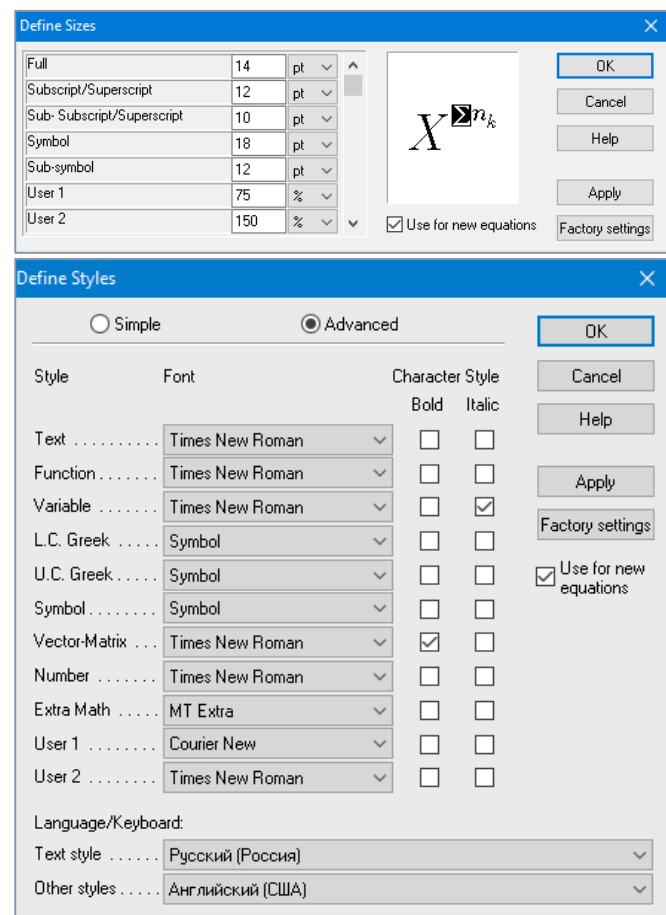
Define Sizes

| | | |
|---|---|---|
| Full | 14 | pt |
| Subscript/Superscript | 12 | pt |
| Sub- Subscript/Superscript | 10 | pt |
| Symbol | 18 | pt |
| Sub-symbol | 12 | pt |
| User 1 | 75 | % |
| User 2 | 150 | % |

$X^{\sum n_k}$

Use for new equations

OK
Cancel
Help
Apply
Factory settings

Define Styles

Simple Advanced

OK
Cancel
Help
Apply
Factory settings
Use for new equations

| Style | Font | Bold | Italic |
|---|---|---|---|
| Text .......... | Times New Roman | ☐ | ☐ |
| Function ........ | Times New Roman | ☐ | ☐ |
| Variable ........ | Times New Roman | ☐ | ☑ |
| L.C. Greek ..... | Symbol | ☐ | ☐ |
| U.C. Greek ..... | Symbol | ☐ | ☐ |
| Symbol ........ | Symbol | ☐ | ☐ |
| Vector-Matrix ... | Times New Roman | ☑ | ☐ |
| Number ....... | Times New Roman | ☐ | ☐ |
| Extra Math ..... | MT Extra | ☐ | ☐ |
| User 1 ........ | Courier New | ☐ | ☐ |
| User 2 ........ | Times New Roman | ☐ | ☐ |

Character Style

Language/Keyboard:
Text style ...... Русский (Россия)
Other styles ..... Английский (США)